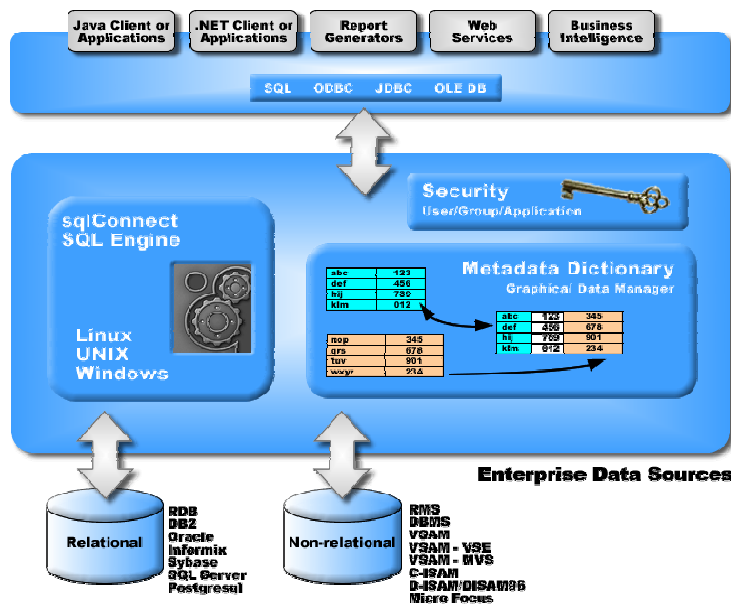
Java Client or Applications

.NET Client or Applications

Report Generators

Web Services

Business Intelligence

SQL ODBC JDBC OLE DB

Security
User/Group/Application

sqlConnect SQL Engine

Linux
UNIX
Windows

Metadata Dictionary
Graphical Data Manager

| abc | 123 |
|---|---|
| def | 456 |
| hij | 789 |
| klm | 012 |

| abc | 123 | 345 |
|---|---|---|
| def | 456 | 678 |
| hij | 789 | 901 |
| klm | 012 | 234 |

| nop | 345 |
|---|---|
| qrs | 678 |
| tuv | 901 |
| wxyz | 234 |

Enterprise Data Sources

Relational

RDB
DB2
Oracle
Informix
Sybase
SQL Server
Postgresql

Non-relational

RMS
DBMS
VSAM
VSAM - VSE
VSAM - MVS
C-ISAM
D-ISAM/DISAM96
Micro Focus